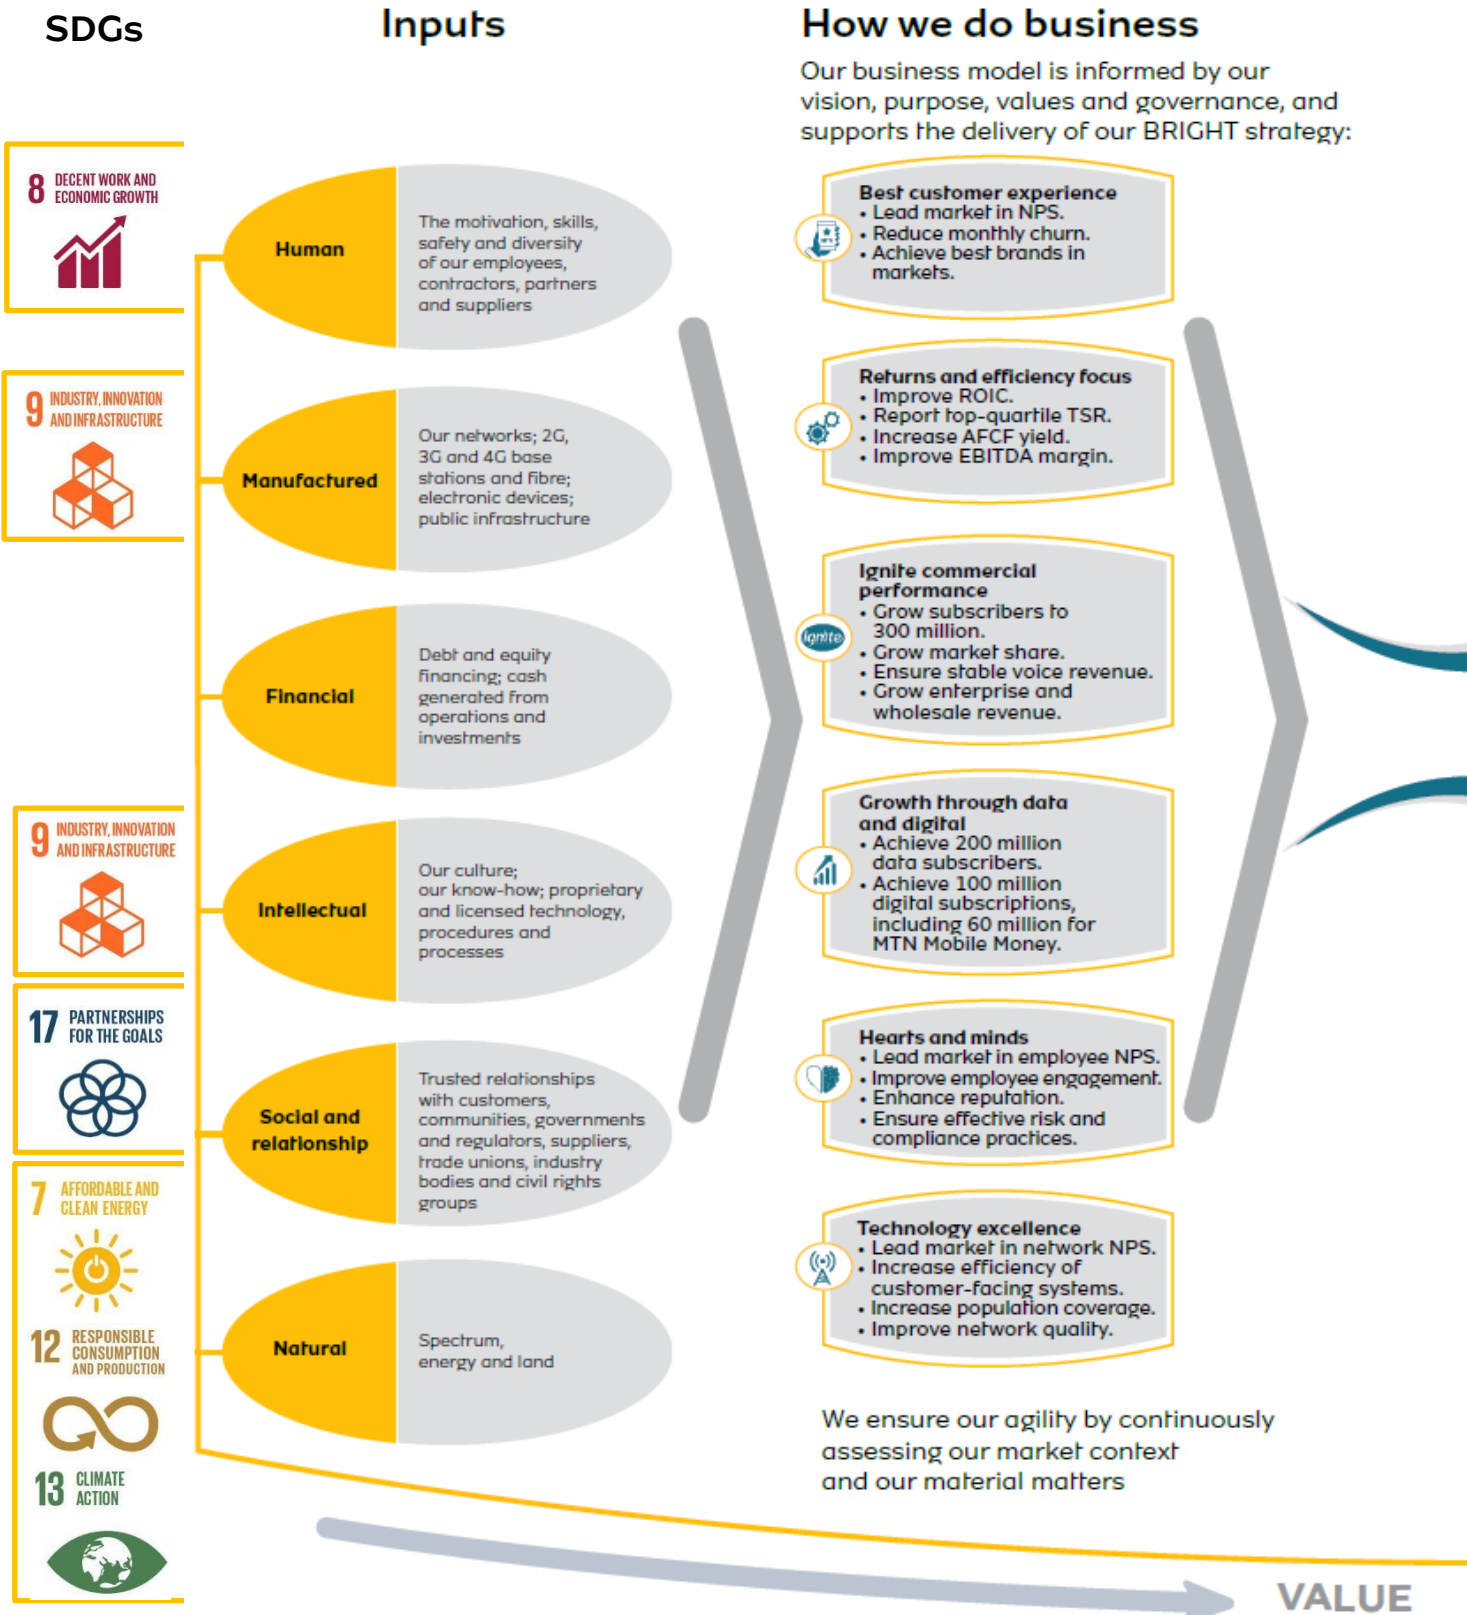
SDGs

Inputs

How we do business

Our business model is informed by our vision, purpose, values and governance, and supports the delivery of our BRIGHT strategy:

8 DECENT WORK AND ECONOMIC GROWTH

9 INDUSTRY, INNOVATION AND INFRASTRUCTURE

Human

The motivation, skills, safety and diversity of our employees, contractors, partners and suppliers

Manufactured

Our networks; 2G, 3G and 4G base stations and fibre; electronic devices; public infrastructure

Financial

Debt and equity financing; cash generated from operations and investments

9 INDUSTRY, INNOVATION AND INFRASTRUCTURE

Intellectual

Our culture; our know-how; proprietary and licensed technology, procedures and processes

17 PARTNERSHIPS FOR THE GOALS

Social and relationship

Trusted relationships with customers, communities, governments and regulators, suppliers, trade unions, industry bodies and civil rights groups

7 AFFORDABLE AND CLEAN ENERGY

12 RESPONSIBLE CONSUMPTION AND PRODUCTION

Natural

Spectrum, energy and land

13 CLIMATE ACTION

Best customer experience
• Lead market in NPS.
• Reduce monthly churn.
• Achieve best brands in markets.

Returns and efficiency focus
• Improve ROIC.
• Report top-quartile TSR.
• Increase AFCF yield.
• Improve EBITDA margin.

Ignite

Ignite commercial performance
• Grow subscribers to 300 million.
• Grow market share.
• Ensure stable voice revenue.
• Grow enterprise and wholesale revenue.

Growth through data and digital
• Achieve 200 million data subscribers.
• Achieve 100 million digital subscriptions, including 60 million for MTN Mobile Money.

Hearts and minds
• Lead market in employee NPS.
• Improve employee engagement.
• Enhance reputation.
• Ensure effective risk and compliance practices.

Technology excellence
• Lead market in network NPS.
• Increase efficiency of customer-facing systems.
• Increase population coverage.
• Improve network quality.

We ensure our agility by continuously assessing our market context and our material matters

VALUE